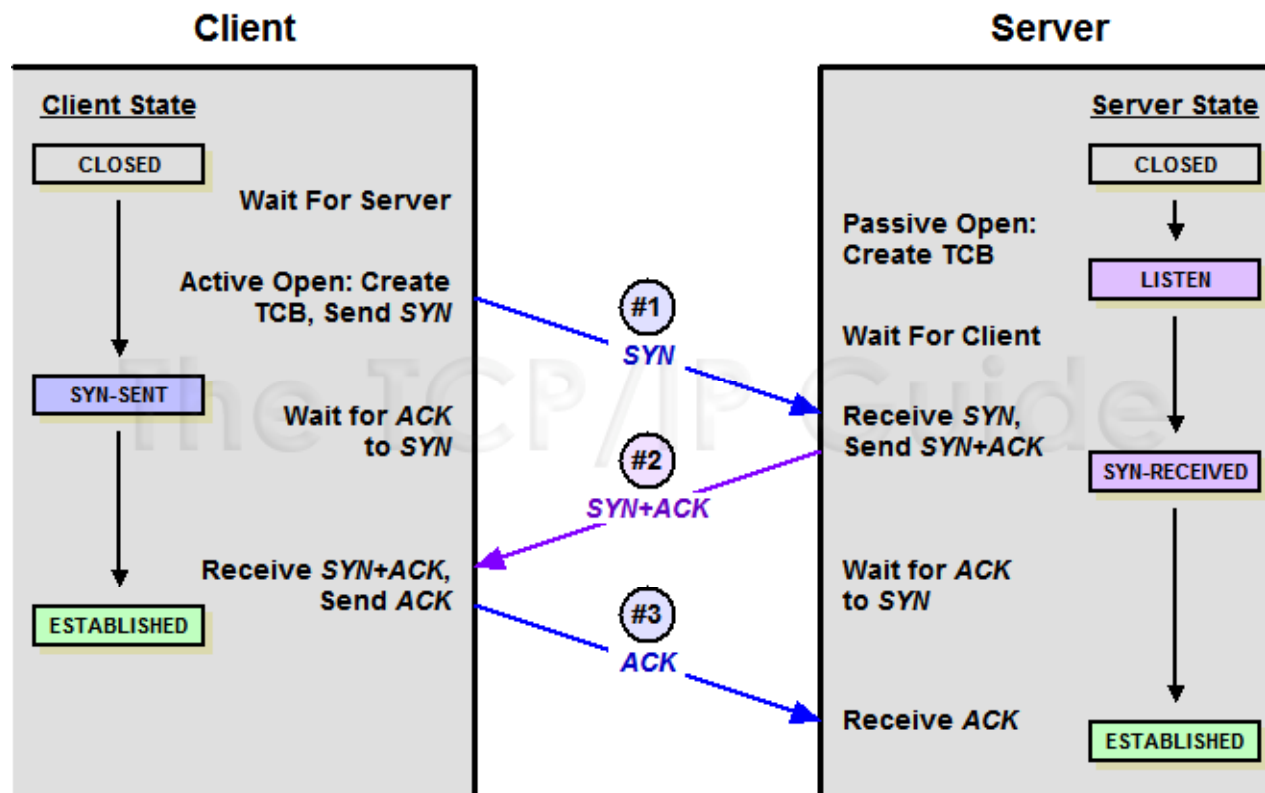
Client

Server

Client State

CLOSED

Wait For Server

Active Open: Create TCB, Send SYN

SYN-SENT

Wait for ACK to SYN

Receive SYN+ACK, Send ACK

ESTABLISHED

#1

SYN

#2

SYN+ACK

#3

ACK

The TCP/IP Guide

Server State

CLOSED

Passive Open: Create TCB

LISTEN

Wait For Client

Receive SYN, Send SYN+ACK

SYN-RECEIVED

Wait for ACK to SYN

Receive ACK

ESTABLISHED